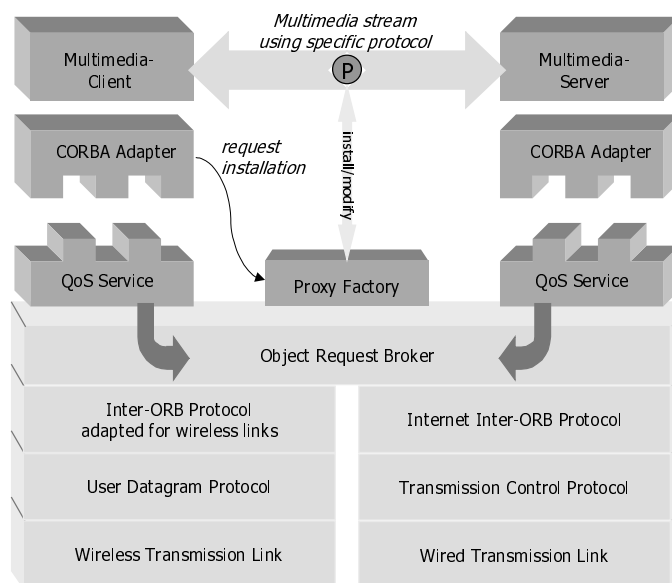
Multimedia stream using specific protocol

Multimedia-Client

P

Multimedia-Server

CORBA Adapter

request installation

install/modify

CORBA Adapter

QoS Service

Proxy Factory

QoS Service

Object Request Broker

Inter-ORB Protocol adapted for wireless links

Internet Inter-ORB Protocol

User Datagram Protocol

Transmission Control Protocol

Wireless Transmission Link

Wired Transmission Link